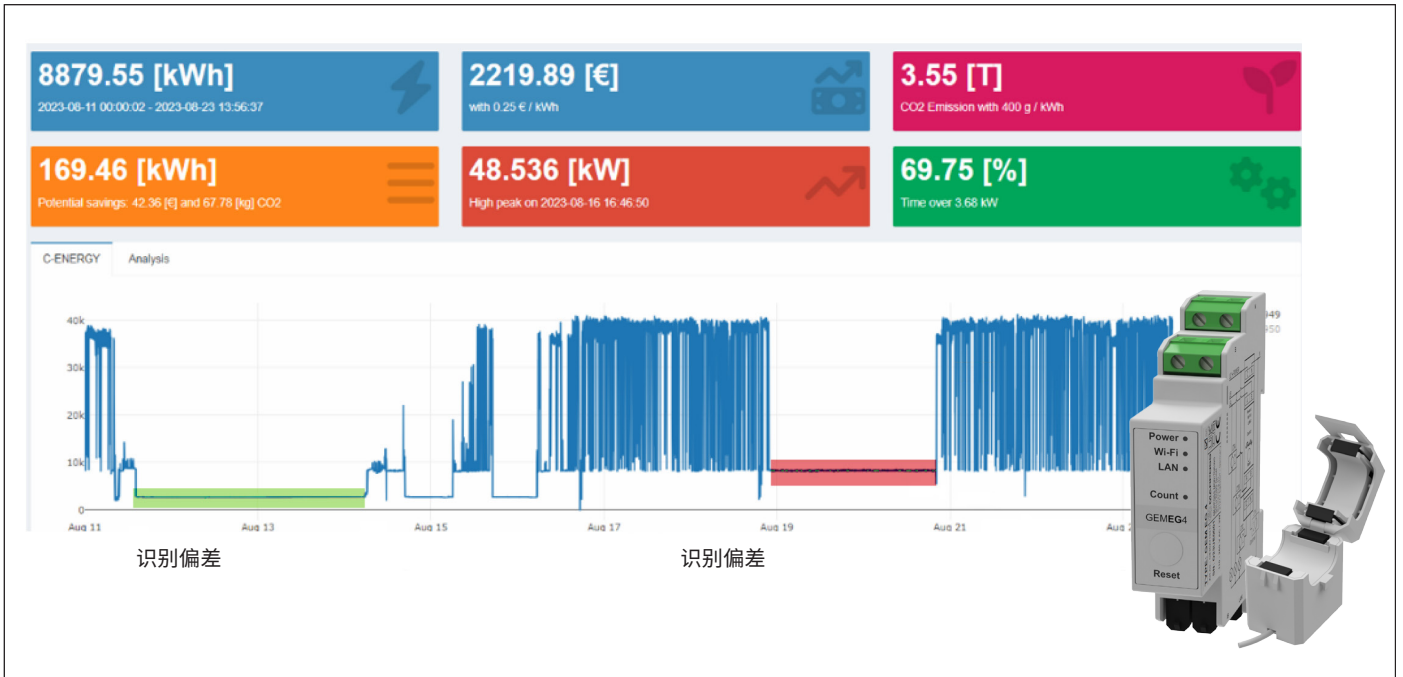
8879.55 [kWh]
2023-08-11 00:00:02 - 2023-08-23 13:56:37

2219.89 [€]
with 0.25 € / kWh

3.55 [T]
CO2 Emission with 400 g / kWh

169.46 [kWh]
Potential savings: 42.36 [€] and 67.78 [kg] CO2

48.536 [kW]
High peak on 2023-08-16 16:46:50

69.75 [%]
Time over 3.68 kW

C-ENERGY Analysis

40k
30k
20k
10k
0

Aug 11 Aug 13 Aug 15 Aug 17 Aug 19 Aug 21 Aug 2

949
950

Power
Wi-Fi
LAN
Count
GEMEG4
Reset

识别偏差

识别偏差